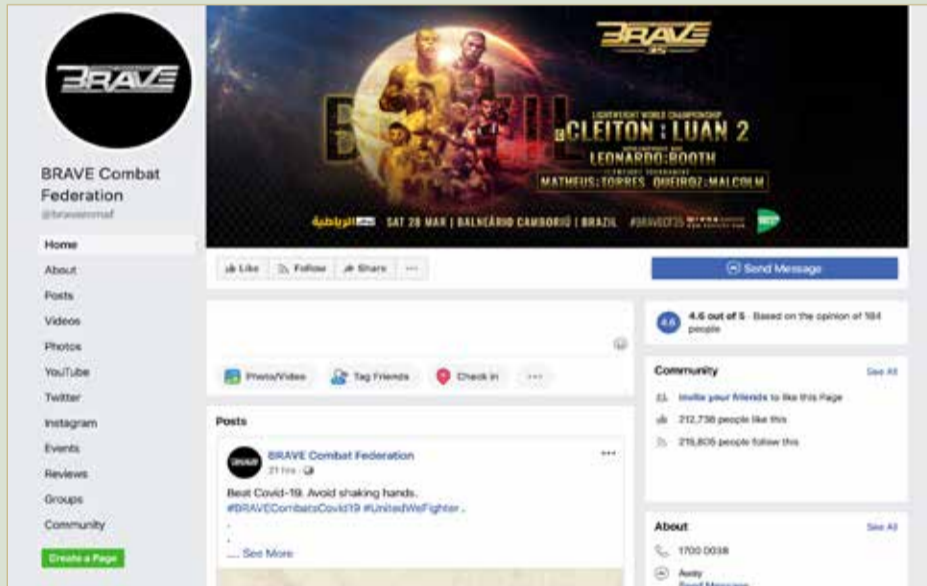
BRAVE

BRAVE Combat Federation
@bravemmaf

Home
About
Posts
Videos
Photos
YouTube
Twitter
Instagram
Events
Reviews
Groups
Community

Create a Page

BRAVE 35

BRAZIL

LIGHTWEIGHT WORLD CHAMPIONSHIP
CLEITON : LUAN 2
LEONARDO : BOOTH
MATHEUS : TORRES QUEIROZ : MALCOLM

الرياضية SAT 28 MAR | BALNEÁRIO CAMBORIÚ | BRAZIL #BRAVECF35

Like Follow Share ...

Send Message

4.6 4.6 out of 5 · Based on the opinion of 184 people

Photo/Video Tag Friends Check in ...

Community See All
Invite your friends to like this Page
212,738 people like this
216,805 people follow this

Posts

BRAVE Combat Federation
21 hrs ·

Beat Covid-19. Avoid shaking hands.
#BRAVECombatsCovid19 #UnitedWeFighter .
.
.
... See More

About See All
1700 0038
Away
Send Message